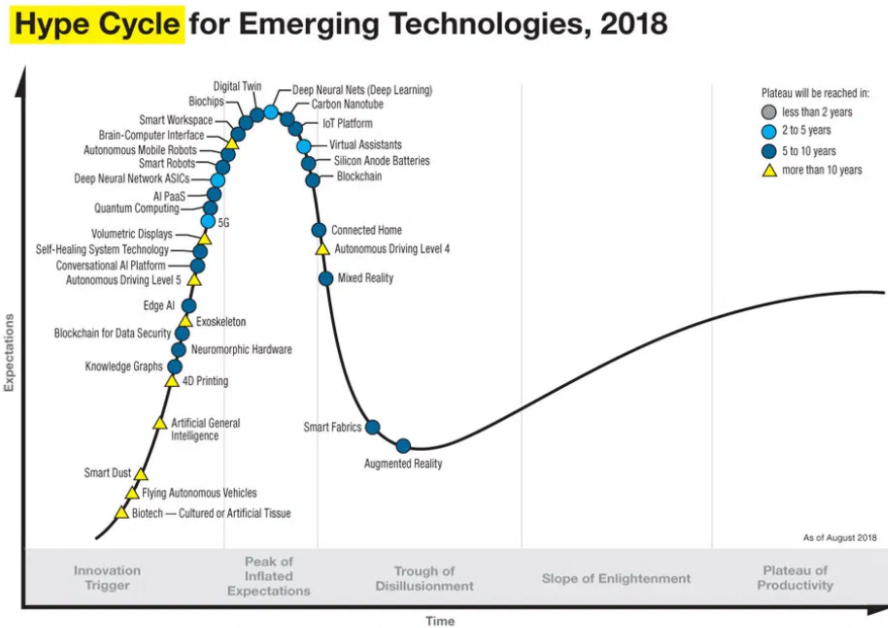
Hype Cycle for Emerging Technologies, 2018

Plateau will be reached in:
less than 2 years
2 to 5 years
5 to 10 years
more than 10 years

Digital Twin
Biochips
Deep Neural Nets (Deep Learning)
Carbon Nanotube
Smart Workspace
IoT Platform
Brain-Computer Interface
Virtual Assistants
Autonomous Mobile Robots
Silicon Anode Batteries
Smart Robots
Blockchain
Deep Neural Network ASICs
AI PaaS
Quantum Computing
5G
Connected Home
Volumetric Displays
Autonomous Driving Level 4
Self-Healing System Technology
Conversational AI Platform
Autonomous Driving Level 5
Mixed Reality
Edge AI
Exoskeleton
Blockchain for Data Security
Neuromorphic Hardware
Knowledge Graphs
4D Printing
Artificial General Intelligence
Smart Fabrics
Augmented Reality
Smart Dust
Flying Autonomous Vehicles
Biotech — Cultured or Artificial Tissue

As of August 2018

Expectations

Innovation Trigger
Peak of Inflated Expectations
Trough of Disillusionment
Slope of Enlightenment
Plateau of Productivity

Time